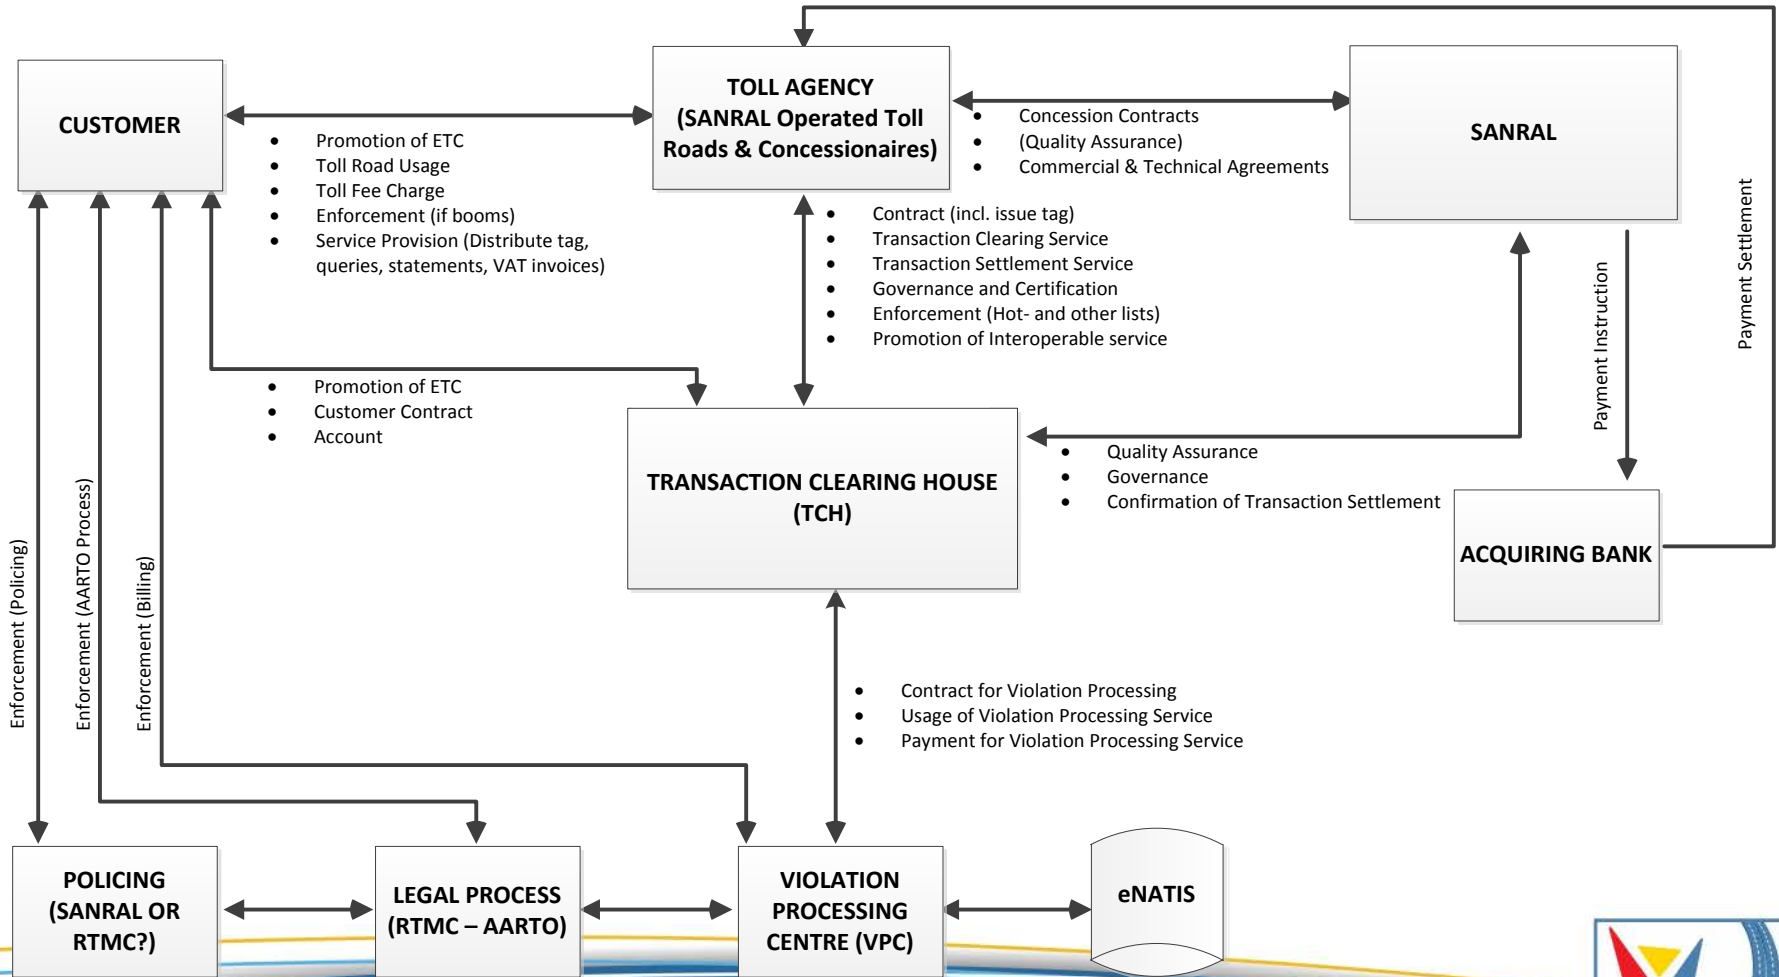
CUSTOMER

TOLL AGENCY (SANRAL Operated Toll Roads & Concessionaires)

SANRAL

- Promotion of ETC
- Toll Road Usage
- Toll Fee Charge
- Enforcement (if booms)
- Service Provision (Distribute tag, queries, statements, VAT invoices)

- Concession Contracts (Quality Assurance)
- Commercial & Technical Agreements

- Contract (incl. issue tag)
- Transaction Clearing Service
- Transaction Settlement Service
- Governance and Certification
- Enforcement (Hot- and other lists)
- Promotion of Interoperable service

Payment Settlement

Payment Instruction

- Promotion of ETC
- Customer Contract
- Account

TRANSACTION CLEARING HOUSE (TCH)

- Quality Assurance
- Governance
- Confirmation of Transaction Settlement

ACQUIRING BANK

Enforcement (Policing)

Enforcement (AARTO Process)

Enforcement (Billing)

- Contract for Violation Processing
- Usage of Violation Processing Service
- Payment for Violation Processing Service

POLICING (SANRAL OR RTMC?)

LEGAL PROCESS (RTMC – AARTO)

VIOLATION PROCESSING CENTRE (VPC)

eNATIS